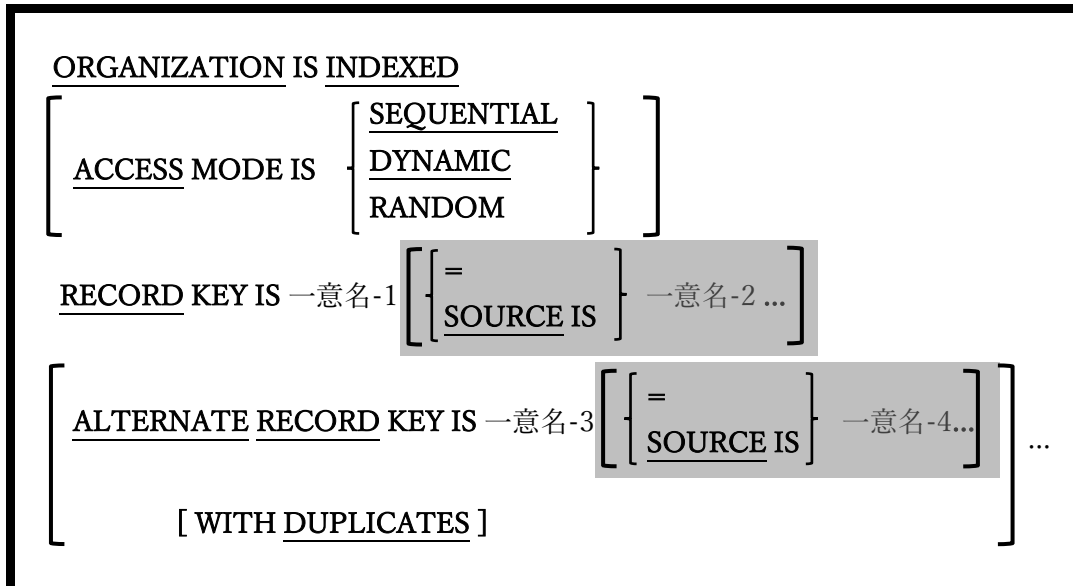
ORGANIZATION IS INDEXED

[ ACCESS MODE IS { SEQUENTIAL / DYNAMIC / RANDOM } ]

RECORD KEY IS 一意名-1 [ { = / SOURCE IS } 一意名-2 ... ]

[ ALTERNATE RECORD KEY IS 一意名-3 [ { = / SOURCE IS } 一意名-4... ]

[ WITH DUPLICATES ] ] ...